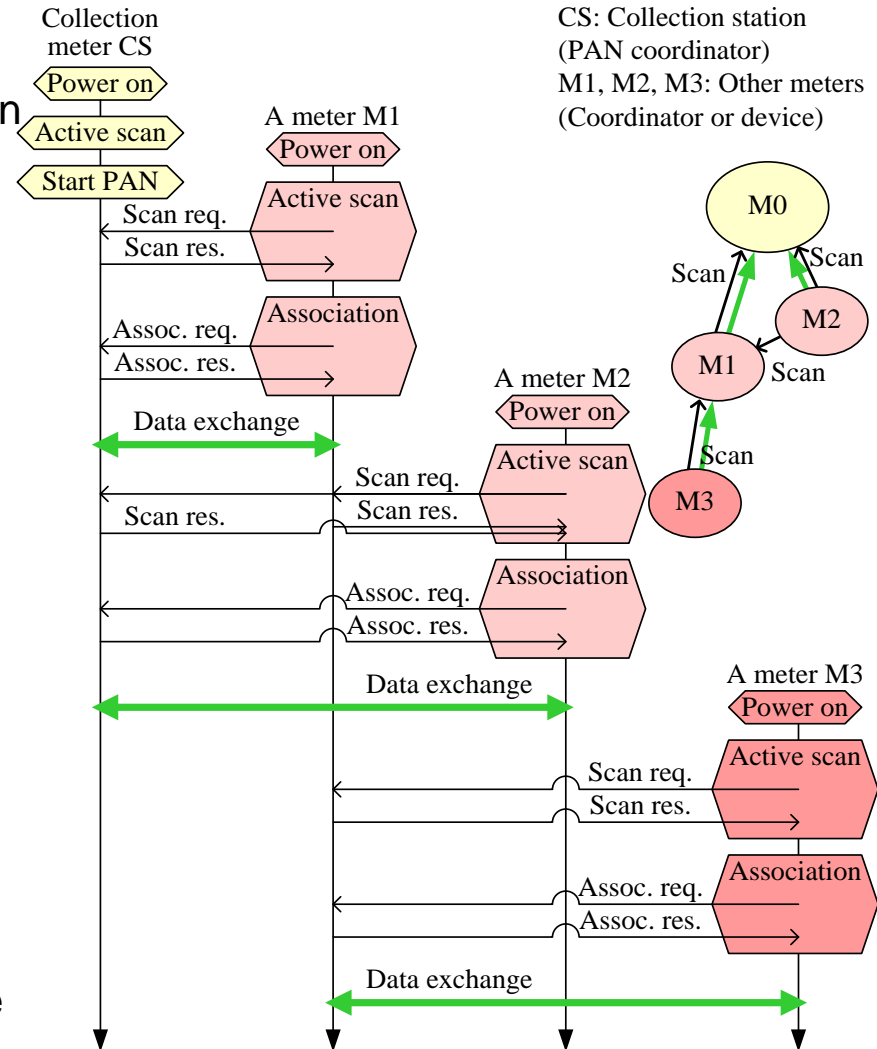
Collection meter CS

CS: Collection station (PAN coordinator)
M1, M2, M3: Other meters (Coordinator or device)

n

Power on
Active scan
Start PAN

A meter M1
Power on
Active scan
Scan req.
Scan res.
Association
Assoc. req.
Assoc. res.
Data exchange

M0
Scan
Scan
M2
M1
Scan
Scan
M3

A meter M2
Power on
Active scan
Scan req.
Scan res.
Scan res.
Association
Assoc. req.
Assoc. res.
Data exchange

A meter M3
Power on
Active scan
Scan req.
Scan res.
Association
Assoc. req.
Assoc. res.
Data exchange

e